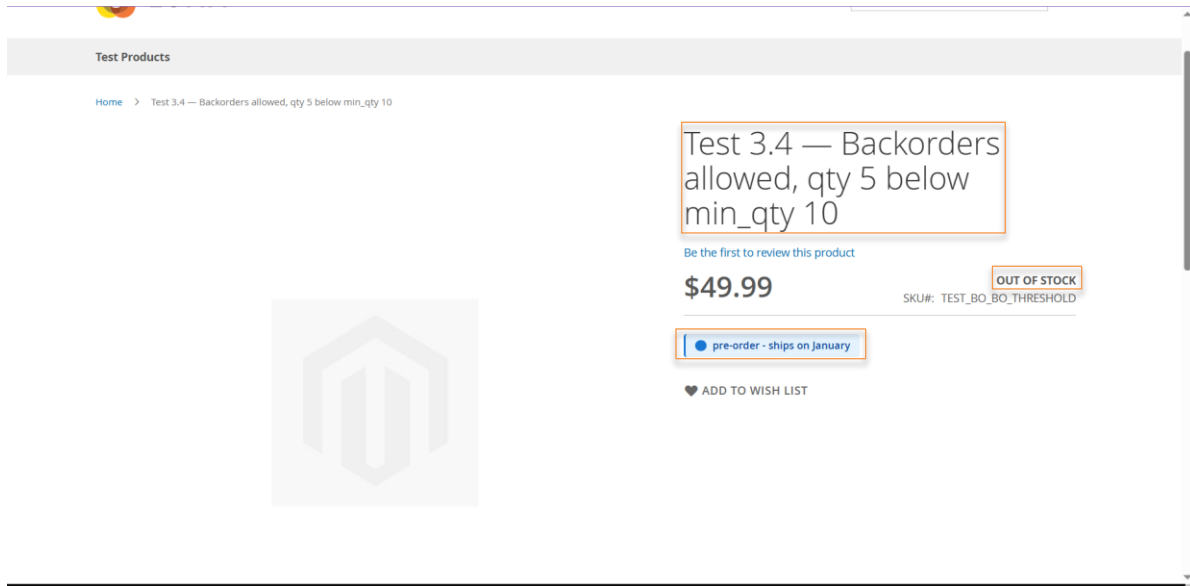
Test Products

Home > Test 3.4 — Backorders allowed, qty 5 below min_qty 10

Test 3.4 — Backorders allowed, qty 5 below min_qty 10

Be the first to review this product

$49.99

OUT OF STOCK

SKU#: TEST_BO_BO_THRESHOLD

pre-order - ships on January

ADD TO WISH LIST